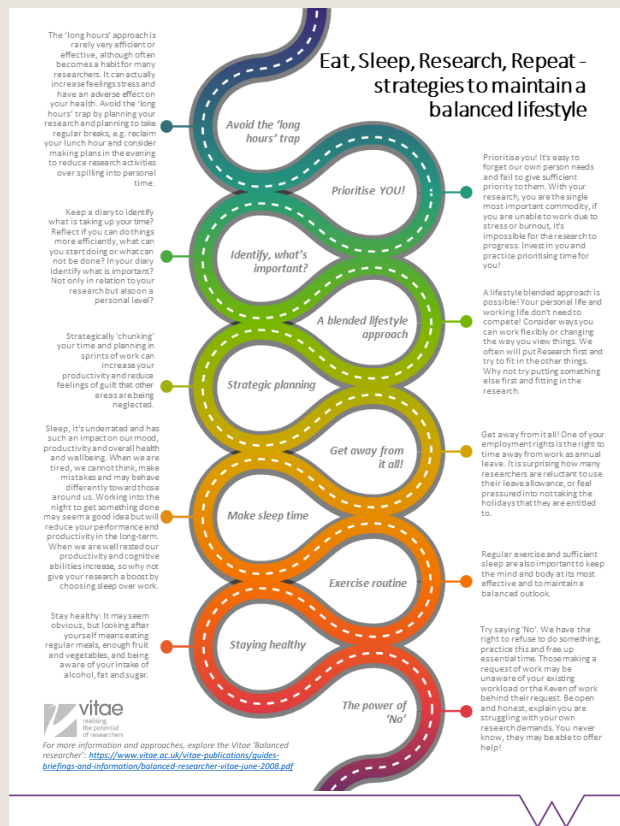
Eat, Sleep, Research, Repeat - strategies to maintain a balanced lifestyle

The 'long hours' approach is rarely very efficient or effective, although often becomes a habit for many researchers. It can actually increase feelings stress and have an adverse effect on your health. Avoid the 'long hours' trap by planning your research and planning to take regular breaks, e.g. reclaim your lunch hour and consider making plans in the evening to reduce research activities over spilling into personal time.

Avoid the 'long hours' trap

Prioritise YOU!

Prioritise you! It's easy to forget our own person needs and fail to give sufficient priority to them. With your research, you are the single most important commodity, if you are unable to work due to stress or burnout, it's impossible for the research to progress. Invest in you and practice prioritising time for you!

Keep a diary to identify what is taking up your time? Reflect if you can do things more efficiently, what can you start doing or what can not be done? In your diary identify what is important? Not only in relation to your research but also on a personal level?

Identify, what's important?

A blended lifestyle approach

A lifestyle blended approach is possible! Your personal life and working life don't need to compete! Consider ways you can work flexibly or changing the way you view things. We often will put Research first and try to fit in the other things. Why not try putting something else first and fitting in the research.

Strategically 'chunking' your time and planning in sprints of work can increase your productivity and reduce feelings of guilt that other areas are being neglected.

Strategic planning

Get away from it all!

Get away from it all! One of your employment rights is the right to time away from work as annual leave. It is surprising how many researchers are reluctant to use their leave allowance, or feel pressured into not taking the holidays that they are entitled to.

Sleep, it's underrated and has such an impact on our mood, productivity and overall health and wellbeing. When we are tired, we cannot think, make mistakes and may behave differently toward those around us. Working into the night to get something done may seem a good idea but will reduce your performance and productivity in the long-term. When we are well rested our productivity and cognitive abilities increase, so why not give your research a boost by choosing sleep over work.

Make sleep time

Exercise routine

Regular exercise and sufficient sleep are also important to keep the mind and body at its most effective and to maintain a balanced outlook.

Stay healthy: It may seem obvious, but looking after yourself means eating regular meals, enough fruit and vegetables, and being aware of your intake of alcohol, fat and sugar.

Staying healthy

The power of 'No'

Try saying 'No'. We have the right to refuse to do something, practice this and free up essential time. Those making a request of work may be unaware of your existing workload or the Keven of work behind their request. Be open and honest, explain you are struggling with your own research demands. You never know, they may be able to offer help!

vitae
realising the potential of researchers

For more information and approaches, explore the Vitae 'Balanced researcher': https://www.vitae.ac.uk/vitae-publications/guides-briefings-and-information/balanced-researcher-vitae-june-2008.pdf